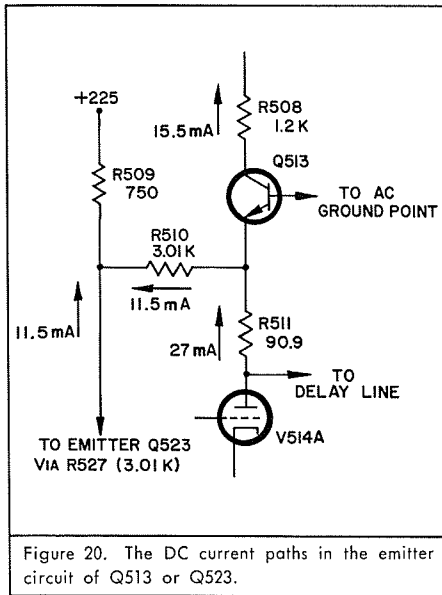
+225

R509
750

15.5mA

R508
1.2K

Q513

TO AC
GROUND POINT

R510
3.01K

11.5mA

11.5mA

27mA

R511
90.9

TO
DELAY LINE

V514A

TO EMITTER Q523
VIA R527 (3.01K)

Figure 20. The DC current paths in the emitter circuit of Q513 or Q523.